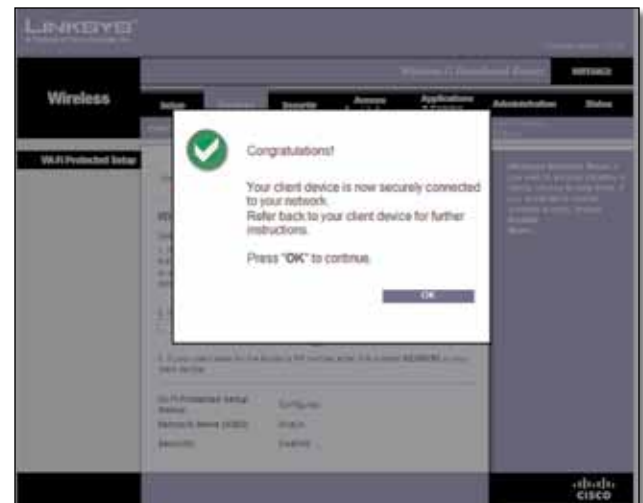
LINKSYS

Wireless-N Broadband Router

WRT160N

Wireless

Setup

Wireless

Security

Access Restrictions

Applications & Gaming

Administration

Status

Wi-Fi Protected Setup

Congratulations!

Your client device is now securely connected to your network.
Refer back to your client device for further instructions.

Press "OK" to continue.

OK

Wi-Fi Protected Setup Status:

Configured

Network Name (SSID):

Security:

cisco